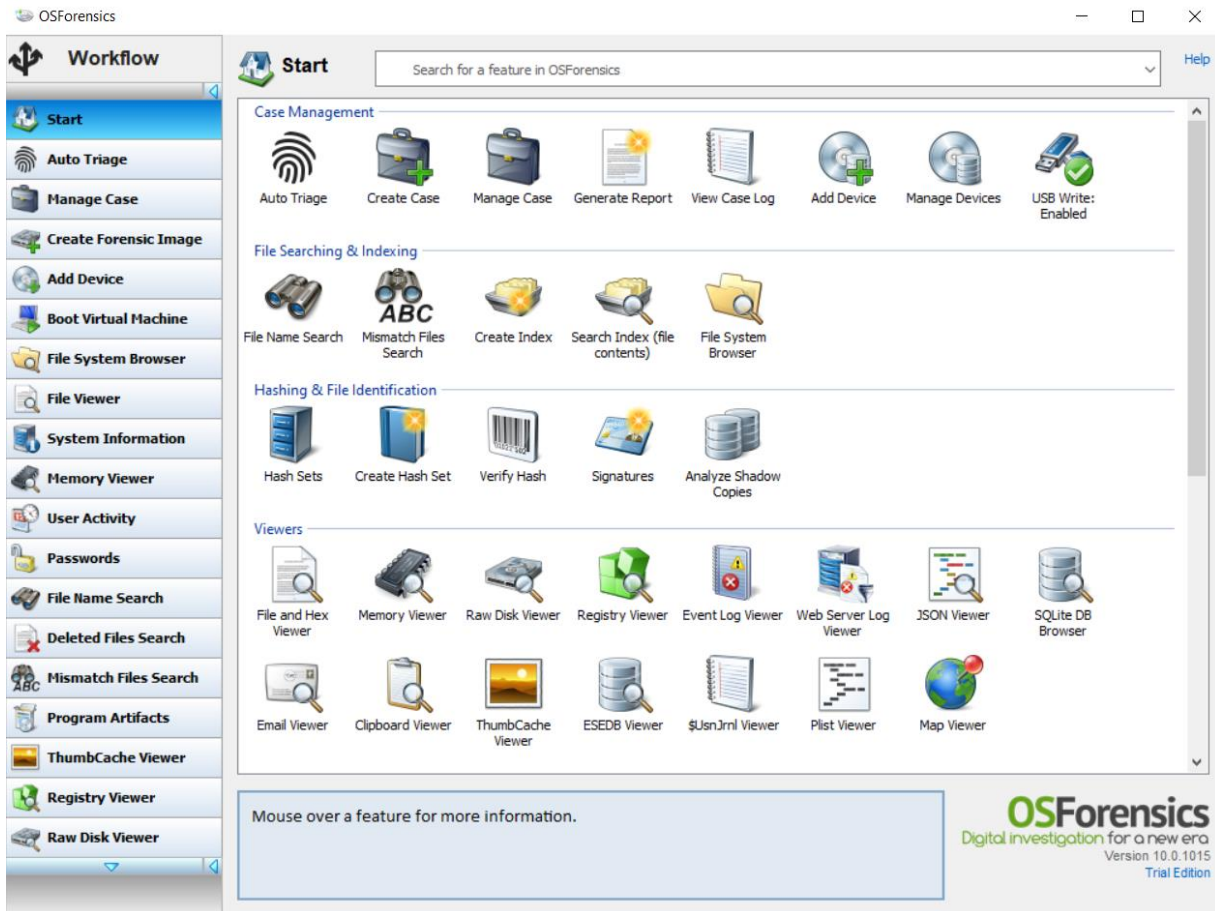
OSForensics

Workflow

Start
Auto Triage
Manage Case
Create Forensic Image
Add Device
Boot Virtual Machine
File System Browser
File Viewer
System Information
Memory Viewer
User Activity
Passwords
File Name Search
Deleted Files Search
Mismatch Files Search
Program Artifacts
ThumbCache Viewer
Registry Viewer
Raw Disk Viewer

Start

Search for a feature in OSForensics

Help

Case Management

Auto Triage
Create Case
Manage Case
Generate Report
View Case Log
Add Device
Manage Devices
USB Write: Enabled

File Searching & Indexing

File Name Search
ABC
Mismatch Files Search
Create Index
Search Index (file contents)
File System Browser

Hashing & File Identification

Hash Sets
Create Hash Set
Verify Hash
Signatures
Analyze Shadow Copies

Viewers

File and Hex Viewer
Memory Viewer
Raw Disk Viewer
Registry Viewer
Event Log Viewer
Web Server Log Viewer
JSON Viewer
SQLite DB Browser
Email Viewer
Clipboard Viewer
ThumbCache Viewer
ESEDB Viewer
$UsnJrnl Viewer
Plist Viewer
Map Viewer

Mouse over a feature for more information.

OSForensics
Digital investigation for a new era
Version 10.0.1015
Trial Edition